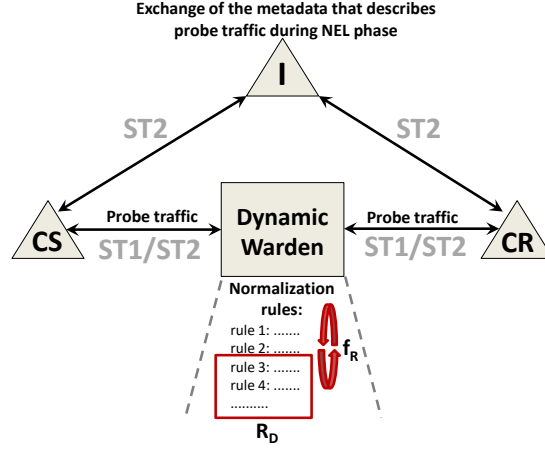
Exchange of the metadata that describes probe traffic during NEL phase

I

ST2

ST2

CS

Probe traffic

ST1/ST2

Dynamic Warden

Probe traffic

ST1/ST2

CR

Normalization rules:

rule 1: .......

rule 2: .......

rule 3: .......

rule 4: .......

..........

$f_R$

$R_D$